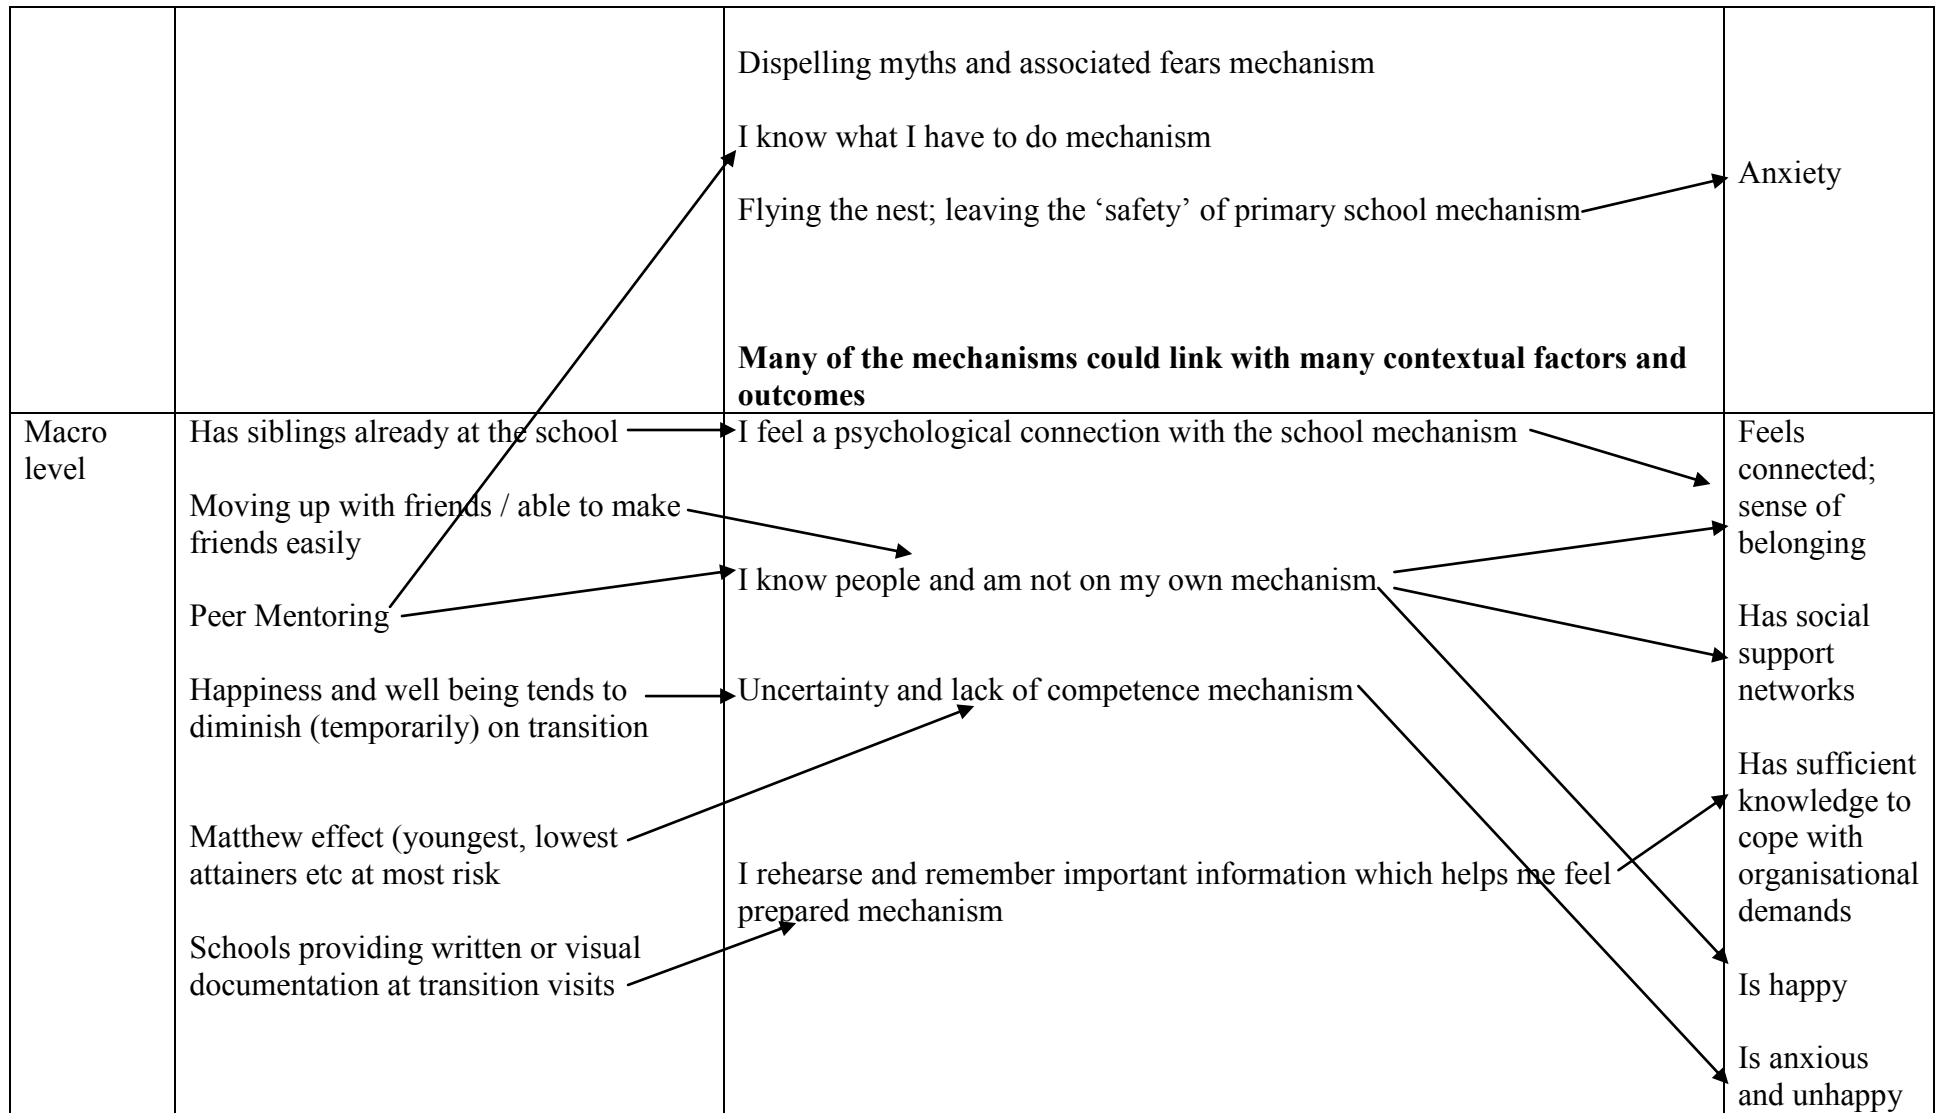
|  |  |  |  |
|---|---|---|---|
|  |  | Dispelling myths and associated fears mechanism<br><br>I know what I have to do mechanism<br><br>Flying the nest; leaving the 'safety' of primary school mechanism<br><br>**Many of the mechanisms could link with many contextual factors and outcomes** | Anxiety |
| Macro level | Has siblings already at the school<br><br>Moving up with friends / able to make friends easily<br><br>Peer Mentoring<br><br>Happiness and well being tends to diminish (temporarily) on transition<br><br>Matthew effect (youngest, lowest attainers etc at most risk<br><br>Schools providing written or visual documentation at transition visits | I feel a psychological connection with the school mechanism<br><br>I know people and am not on my own mechanism<br><br>Uncertainty and lack of competence mechanism<br><br>I rehearse and remember important information which helps me feel prepared mechanism | Feels connected; sense of belonging<br><br>Has social support networks<br><br>Has sufficient knowledge to cope with organisational demands<br><br>Is happy<br><br>Is anxious and unhappy |